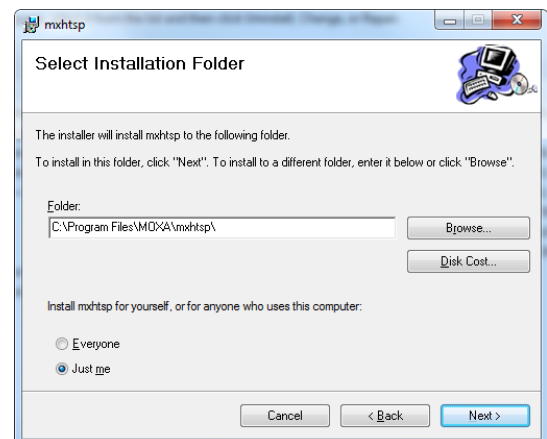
mxhtsp

Select Installation Folder

The installer will install mxhtsp to the following folder.

To install in this folder, click "Next". To install to a different folder, enter it below or click "Browse".

Folder:
C:\Program Files\MOXA\mxhtsp\

Browse...

Disk Cost...

Install mxhtsp for yourself, or for anyone who uses this computer:

Everyone

Just me

Cancel

< Back

Next >